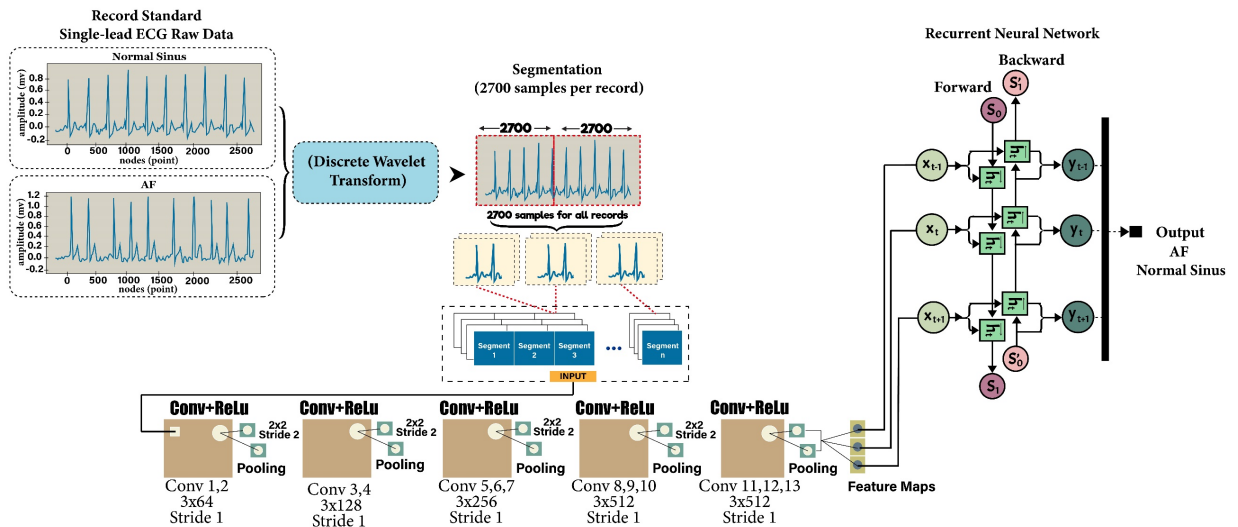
Record Standard
Single-lead ECG Raw Data

Normal Sinus
amplitude (mv)
0.8
0.6
0.4
0.2
0.0
-0.2
0 500 1000 1500 2000 2500
nodes (point)

AF
amplitude (mv)
1.2
1.0
0.8
0.6
0.4
0.2
0.0
-0.2
0 500 1000 1500 2000 2500
nodes (point)

(Discrete Wavelet Transform)

Segmentation
(2700 samples per record)

2700 2700

2700 samples for all records

Segment 1
Segment 2
Segment 3
...
Segment n

INPUT

Conv+ReLu
2x2 Stride 2
Pooling
Conv 1,2
3x64
Stride 1

Conv+ReLu
2x2 Stride 2
Pooling
Conv 3,4
3x128
Stride 1

Conv+ReLu
2x2 Stride 2
Pooling
Conv 5,6,7
3x256
Stride 1

Conv+ReLu
2x2 Stride 2
Pooling
Conv 8,9,10
3x512
Stride 1

Conv+ReLu
Pooling
Conv 11,12,13
3x512
Stride 1

Feature Maps

Recurrent Neural Network

Backward
Forward
$S_1'$
$S_0$
$x_{t-1}$
$y_{t-1}$
$x_t$
$y_t$
$x_{t+1}$
$y_{t+1}$
$S_0'$
$S_1$

Output
AF
Normal Sinus